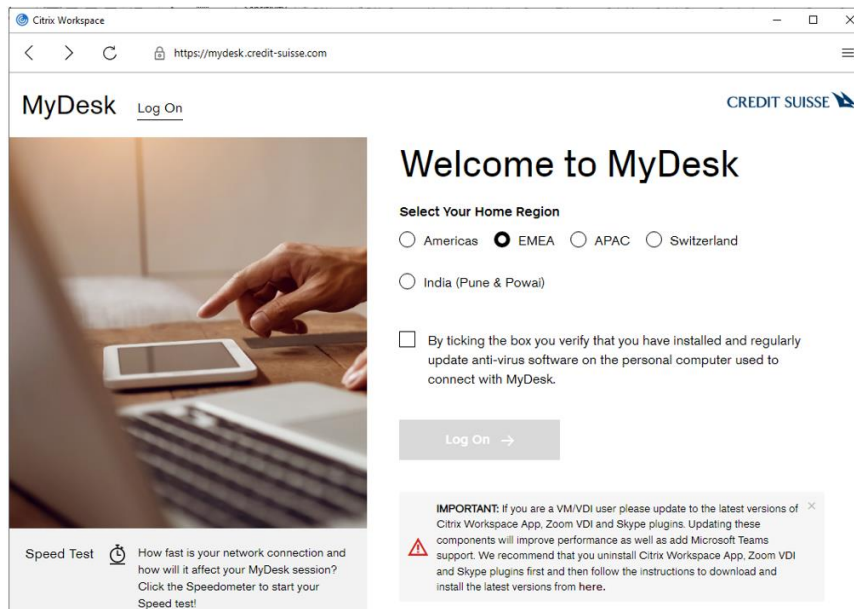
Citrix Workspace

https://mydesk.credit-suisse.com

MyDesk Log On

CREDIT SUISSE

Welcome to MyDesk

Select Your Home Region

Americas EMEA APAC Switzerland

India (Pune & Powai)

By ticking the box you verify that you have installed and regularly update anti-virus software on the personal computer used to connect with MyDesk.

Log On →

IMPORTANT: If you are a VM/VDI user please update to the latest versions of Citrix Workspace App, Zoom VDI and Skype plugins. Updating these components will improve performance as well as add Microsoft Teams support. We recommend that you uninstall Citrix Workspace App, Zoom VDI and Skype plugins first and then follow the instructions to download and install the latest versions from here.

Speed Test How fast is your network connection and how will it affect your MyDesk session? Click the Speedometer to start your Speed test!